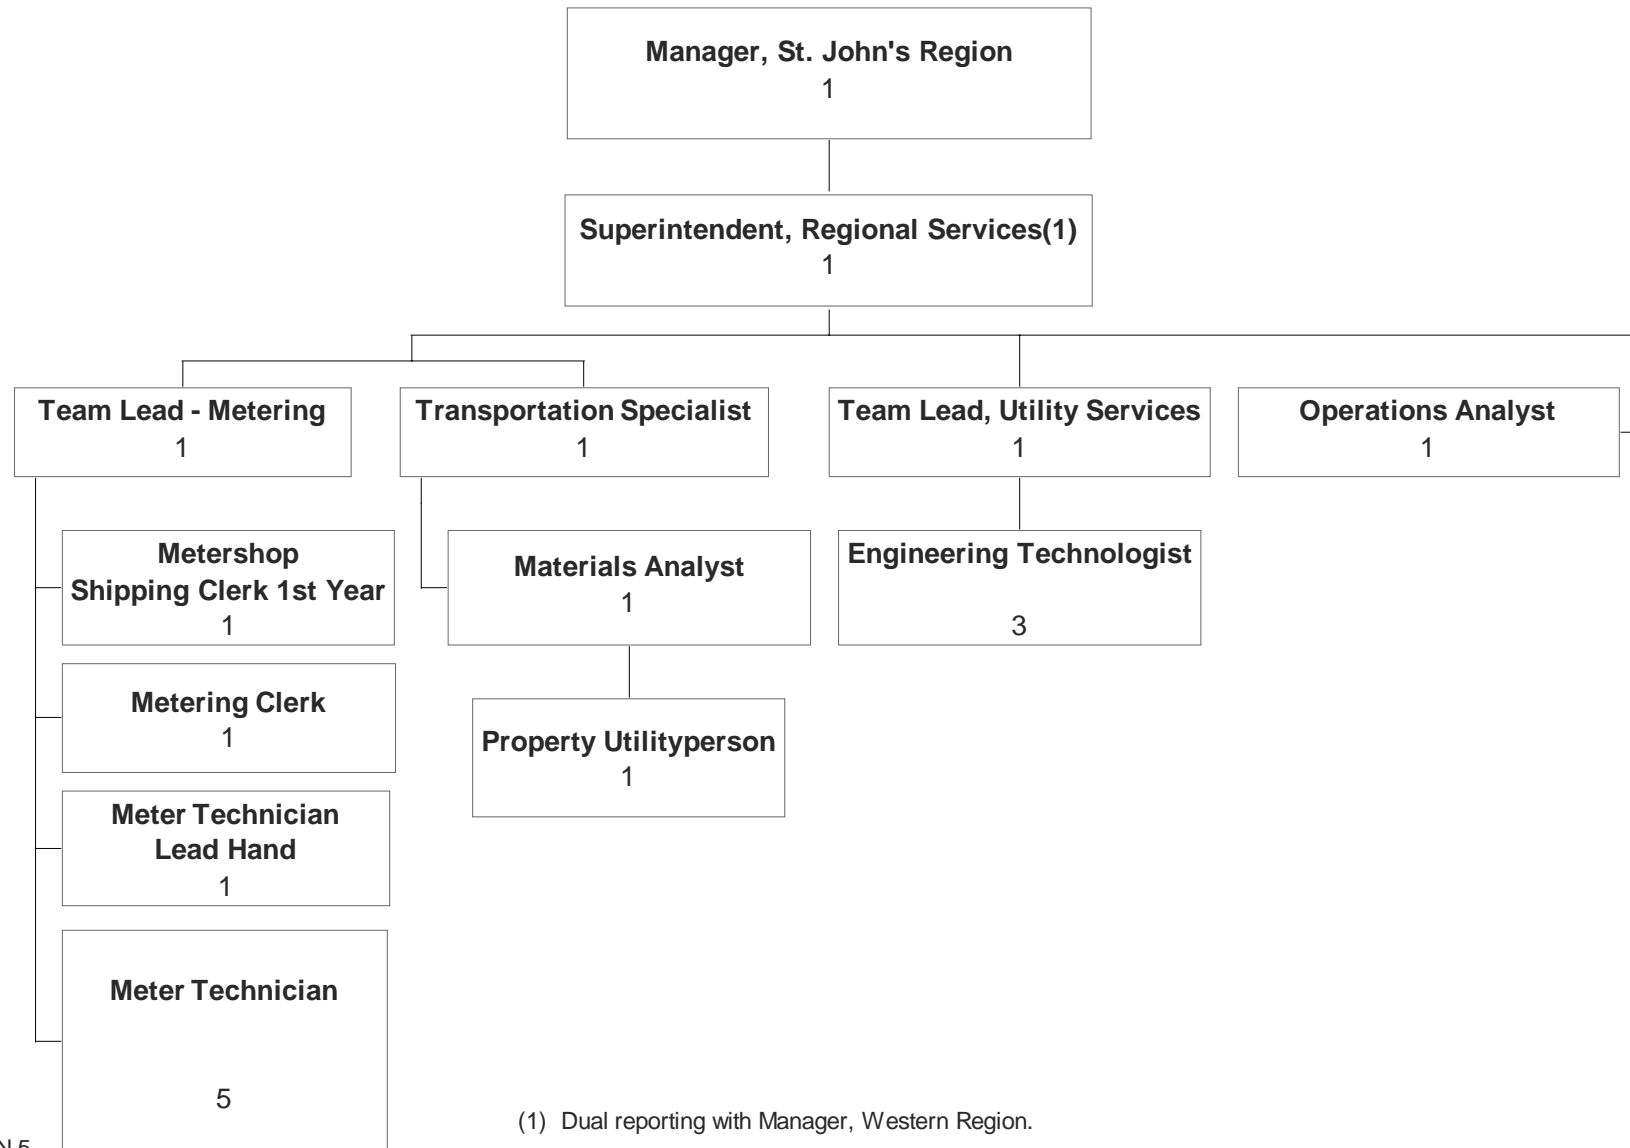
Manager, St. John's Region
1

Superintendent, Regional Services(1)
1

Team Lead - Metering
1

Transportation Specialist
1

Team Lead, Utility Services
1

Operations Analyst
1

Metershop Shipping Clerk 1st Year
1

Metering Clerk
1

Meter Technician Lead Hand
1

Meter Technician
5

Materials Analyst
1

Property Utilityperson
1

Engineering Technologist
3

(1) Dual reporting with Manager, Western Region.

N 5